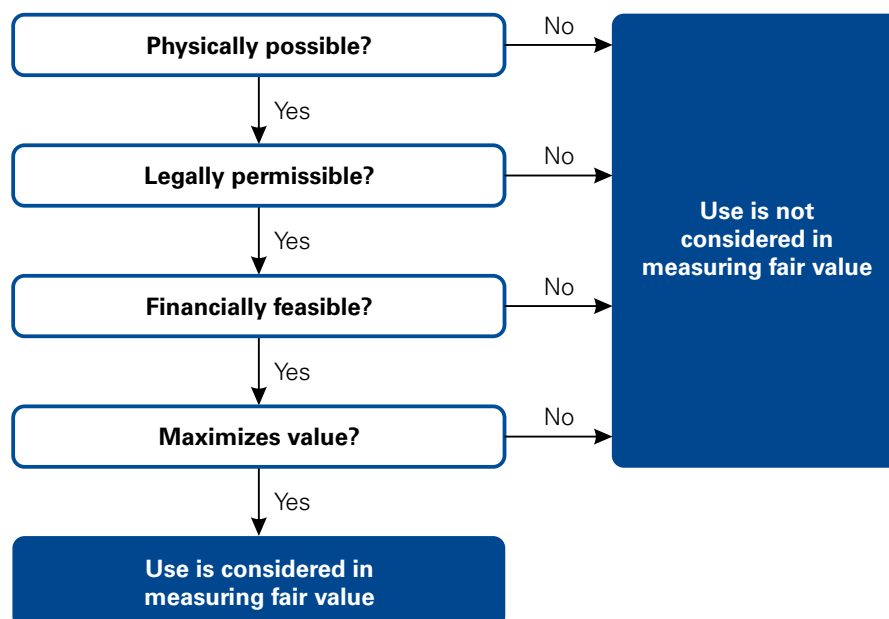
Physically possible?

No

Yes

Legally permissible?

No

Yes

Financially feasible?

No

Yes

Maximizes value?

No

Yes

Use is not considered in measuring fair value

Use is considered in measuring fair value